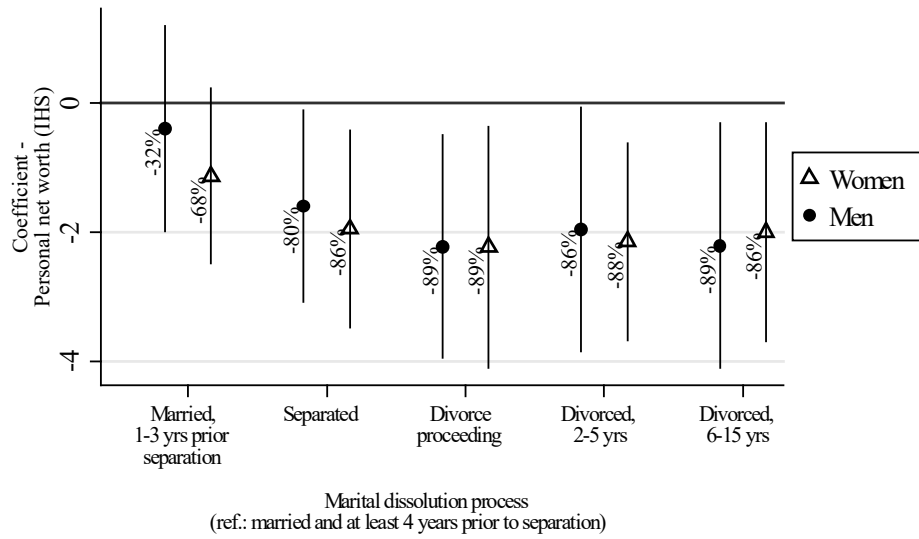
Coefficient - Personal net worth (IHS)

0
-2
-4

-32%
-68%
-80%
-86%
-89%
-89%
-86%
-88%
-89%
-86%

Women
Men

Married, 1-3 yrs prior separation
Separated
Divorce proceeding
Divorced, 2-5 yrs
Divorced, 6-15 yrs

Marital dissolution process
(ref.: married and at least 4 years prior to separation)